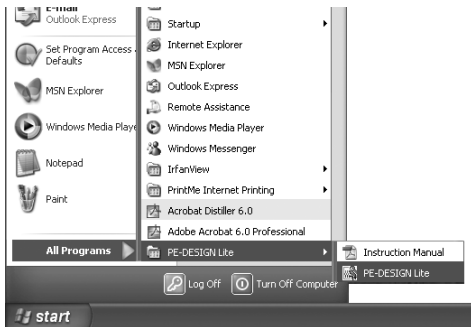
E-mail
Outlook Express
Set Program Access and Defaults
MSN Explorer
Windows Media Player
Notepad
Paint
All Programs
Startup
Internet Explorer
MSN Explorer
Outlook Express
Remote Assistance
Windows Media Player
Windows Messenger
IrfanView
PrintMe Internet Printing
Acrobat Distiller 6.0
Adobe Acrobat 6.0 Professional
PE-DESIGN Lite
Instruction Manual
PE-DESIGN Lite
Log Off
Turn Off Computer
start